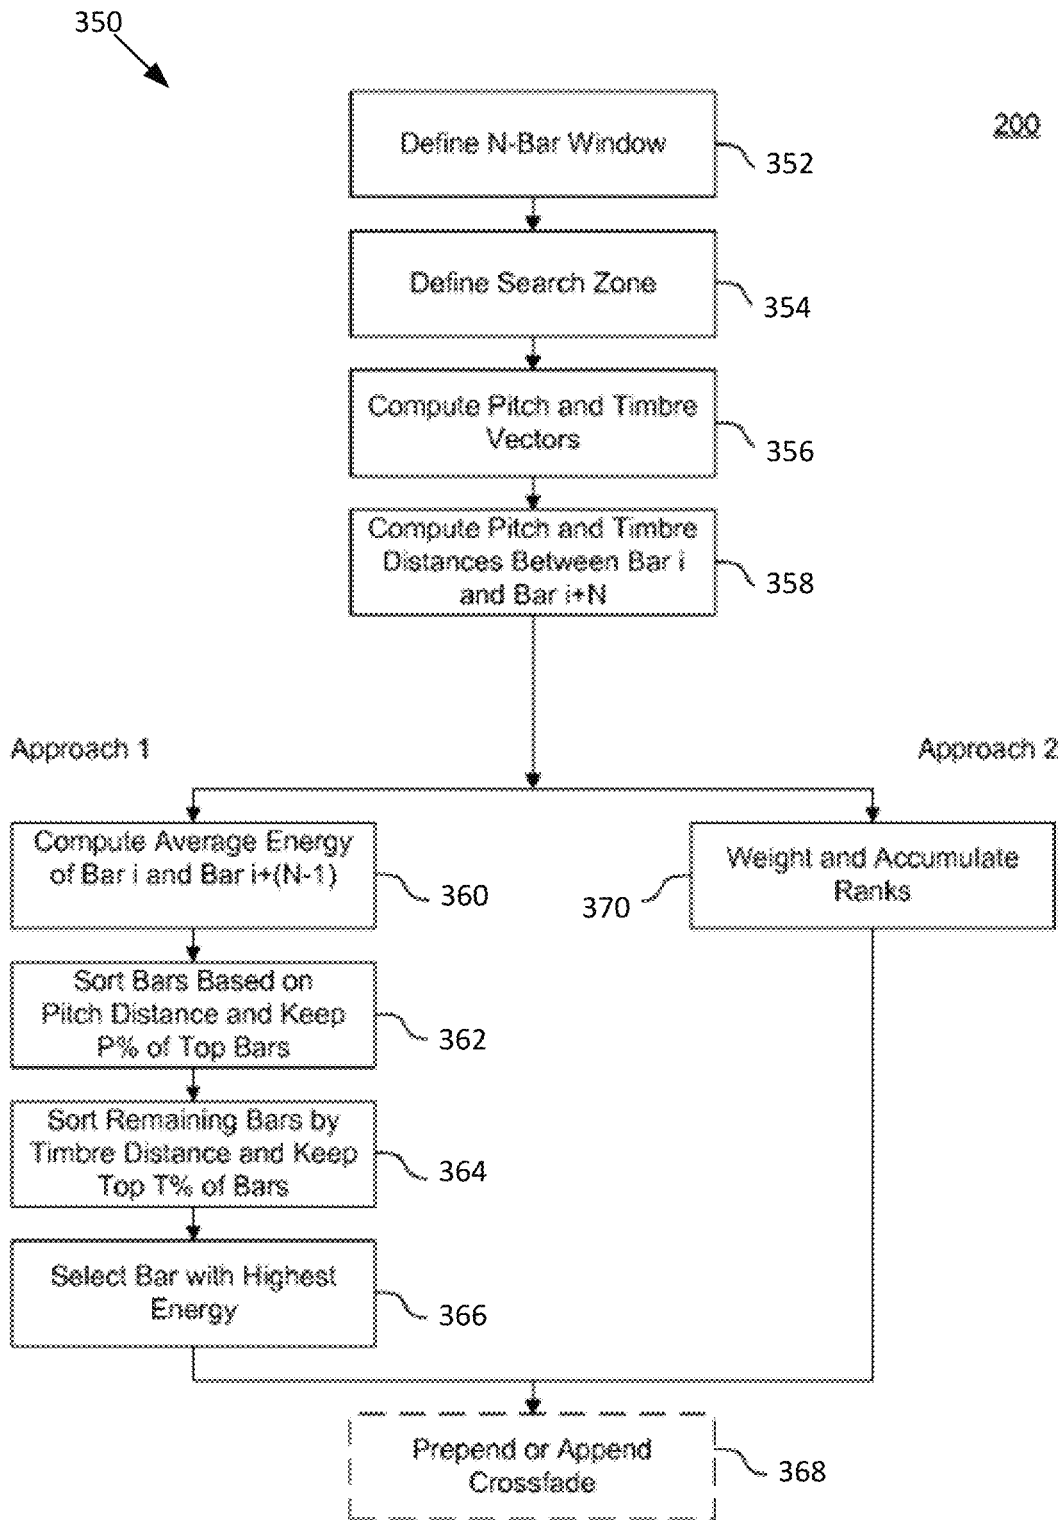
350

200

Define N-Bar Window

352

Define Search Zone

354

Compute Pitch and Timbre Vectors

356

Compute Pitch and Timbre Distances Between Bar i and Bar i+N

358

Approach 1

Approach 2

Compute Average Energy of Bar i and Bar i+(N-1)

360

370

Weight and Accumulate Ranks

Sort Bars Based on Pitch Distance and Keep P% of Top Bars

362

Sort Remaining Bars by Timbre Distance and Keep Top T% of Bars

364

Select Bar with Highest Energy

366

Prepend or Append Crossfade

368